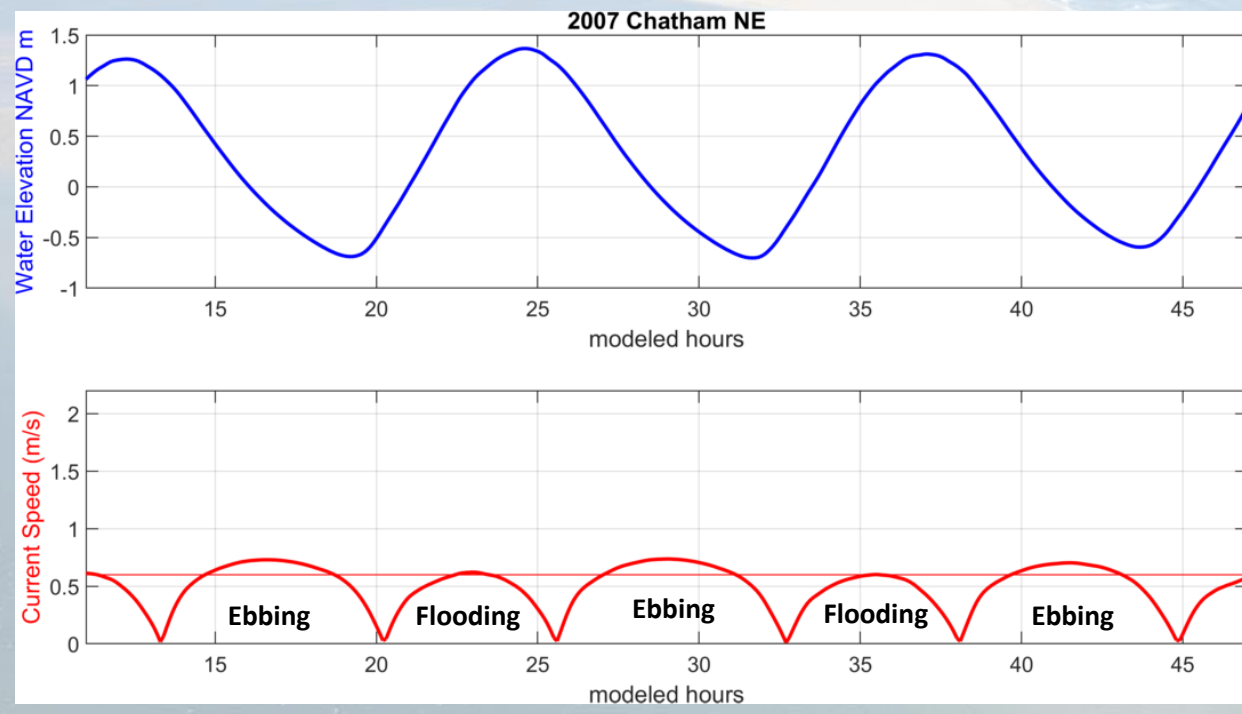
2007 Chatham NE

Water Elevation NAVD m

1.5
1
0.5
0
-0.5
-1

15 20 25 30 35 40 45

modeled hours

Current Speed (m/s)

2
1.5
1
0.5
0

Ebbing Flooding Ebbing Flooding Ebbing

15 20 25 30 35 40 45

modeled hours